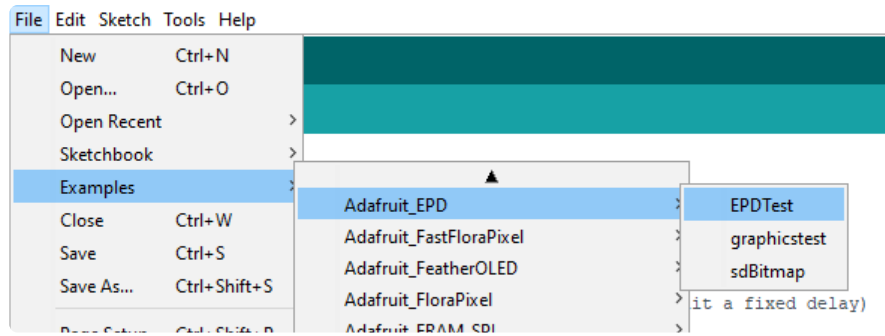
File Edit Sketch Tools Help

New Ctrl+N
Open... Ctrl+O
Open Recent
Sketchbook
Examples
Close Ctrl+W
Save Ctrl+S
Save As... Ctrl+Shift+S
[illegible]

Adafruit_EPD
Adafruit_FastFloraPixel
Adafruit_FeatherOLED
Adafruit_FloraPixel
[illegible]

EPDTest
graphicstest
sdBitmap

it a fixed delay)